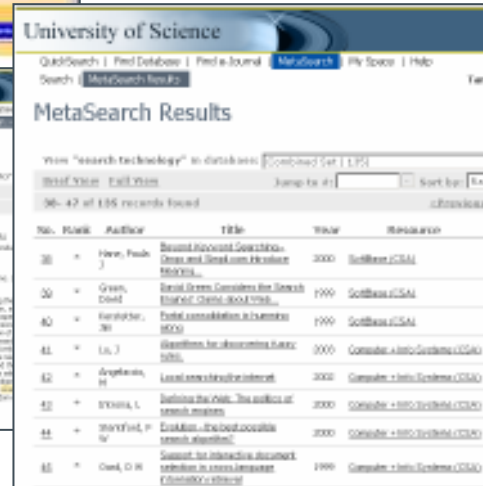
University of Science

QuickSearch | Find Database | Find e-Journal | MetaSearch | My Space | Help

Search | MetaSearch Results

Tar

MetaSearch Results

View "search technology" in databases: Combined Set ( 135)

Brief View Full View Jump to #: Sort by: Ra

30 - 47 of 135 records found <Previous

| No. | Rank | Author | Title | Year | Resource |
|---|---|---|---|---|---|
| 38 | * | Hane, Paula J | Beyond keyword Searching-- Oingo and Simpli.com Introduce Meaning... | 2000 | SoftBase (CSA) |
| 39 | * | Green, David | David Green Considers the Search Engines' Claims about Web... | 1999 | SoftBase (CSA) |
| 40 | * | Kerstetter, Jim | Portal consolidation is hampering WDYQ | 1999 | SoftBase (CSA) |
| 41 | * | Lu, J | Algorithms for discovering fuzzy rules | 2000 | Computer + Info Systems (CSA) |
| 42 | * | Angelescu, M | Local searching the internet | 2002 | Computer + Info Systems (CSA) |
| 43 | * | Introna, L | Defining the Web: The politics of search engines | 2000 | Computer + Info Systems (CSA) |
| 44 | * | Stanford, P W | Evolution - the best possible search algorithm? | 2000 | Computer + Info Systems (CSA) |
| 45 | * | Oard, D W | Support for interactive document selection in cross-language information retrieval | 1999 | Computer + Info Systems (CSA) |